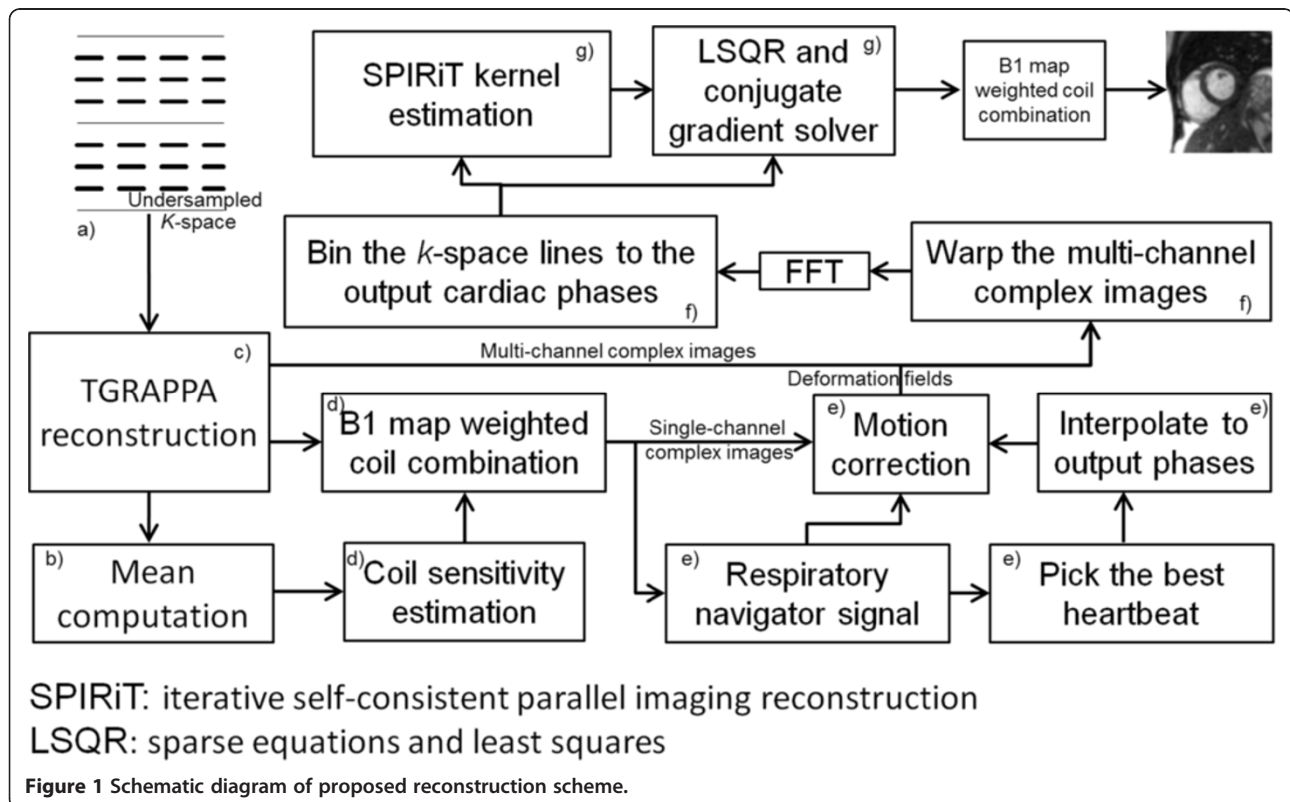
SPIRiT kernel estimation g)

LSQR and conjugate gradient solver g)

B1 map weighted coil combination

Undersampled K-space

a)

Bin the k-space lines to the output cardiac phases f)

FFT

Warp the multi-channel complex images f)

c) TGRAPPA reconstruction

Multi-channel complex images

Deformation fields

d) B1 map weighted coil combination

Single-channel complex images

e) Motion correction

Interpolate to output phases e)

b) Mean computation

d) Coil sensitivity estimation

e) Respiratory navigator signal

e) Pick the best heartbeat

SPIRiT: iterative self-consistent parallel imaging reconstruction

LSQR: sparse equations and least squares

Figure 1 Schematic diagram of proposed reconstruction scheme.